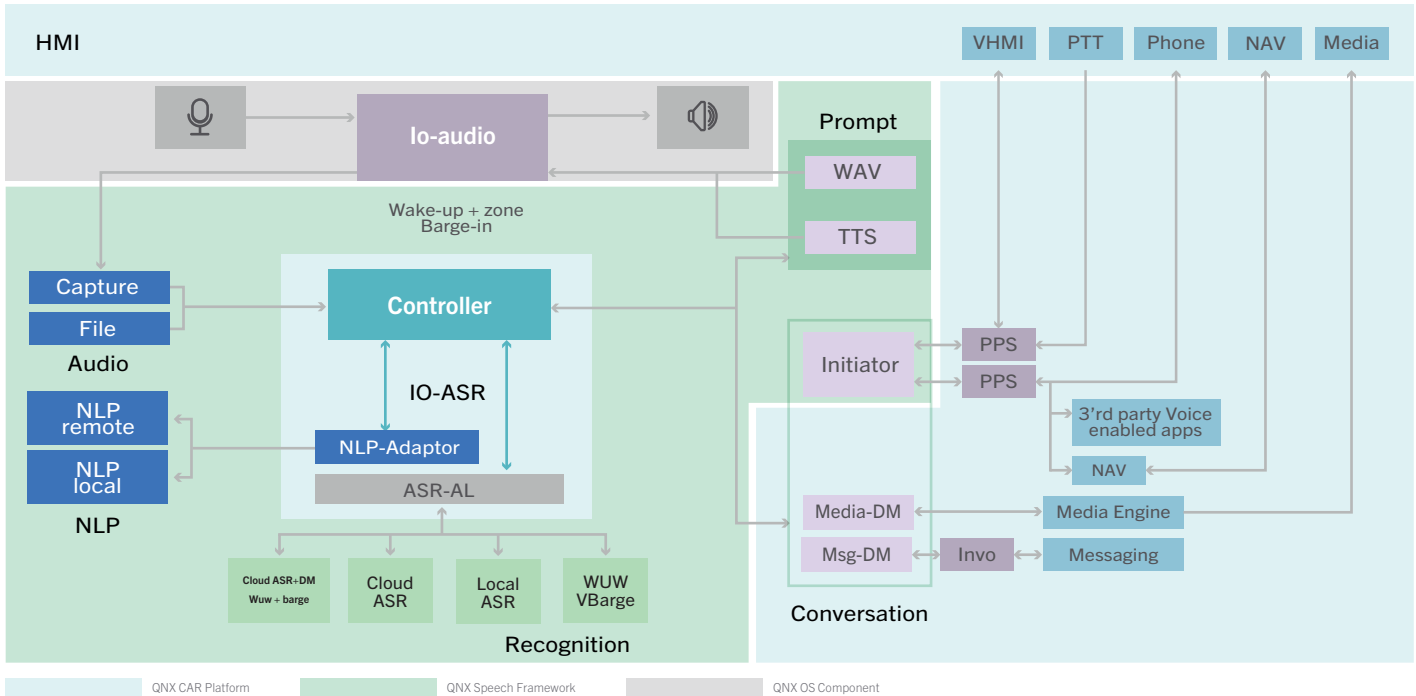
HMI

VHMI PTT Phone NAV Media

Io-audio

Prompt

WAV

TTS

Wake-up + zone
Barge-in

Capture

File

Audio

Controller

IO-ASR

NLP remote

NLP local

NLP

NLP-Adaptor

ASR-AL

Cloud ASR+DM
Wuw + barge

Cloud ASR

Local ASR

WUW VBarge

Recognition

Initiator

PPS

PPS

3'rd party Voice enabled apps

NAV

Media-DM

Media Engine

Msg-DM

Invo

Messaging

Conversation

QNX CAR Platform

QNX Speech Framework

QNX OS Component